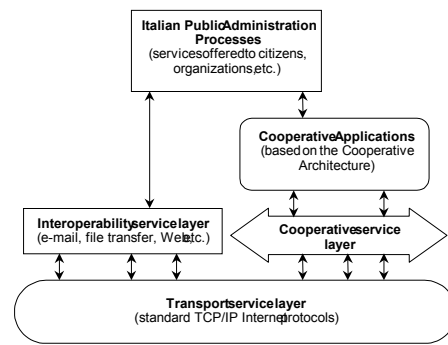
Italian PublicAdministration Processes
(servicesofferedto citizens, organizations,etc.)

CooperativeApplications
(basedon the Cooperative Architecture)

Interoperabilityservicelayer
(e-mail, file transfer, Web,etc.)

Cooperativeservice layer

Transportservicelayer
(standard TCP/IP Internetprotocols)